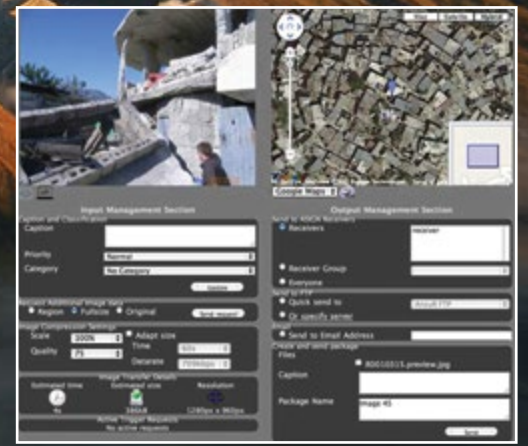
Map Satellite Hybrid

Google Maps

Input Management Section

Caption and Classification

Caption

Priority Normal

Category No Category

Update

Request Additional Image Data

Region Fullsize Original Send request

Image Compression Settings

Scale 100%

Adapt size

Quality 75

Time 60s

Datarate 7936bps

Image Transfer Details

Estimated time Estimated size Resolution

4s 38kB 1280px x 960px

Active Trigger Requests

No active requests

Output Management Section

Send to RSOE Receivers

Receivers receiver

Receiver Group

Everyone

Send to FTP

Quick send to AboutFTP

Or specify server

Email

Send to Email Address

Create and send package

Files

BD010015.preview.jpg

Caption

Package Name Image 45

Send